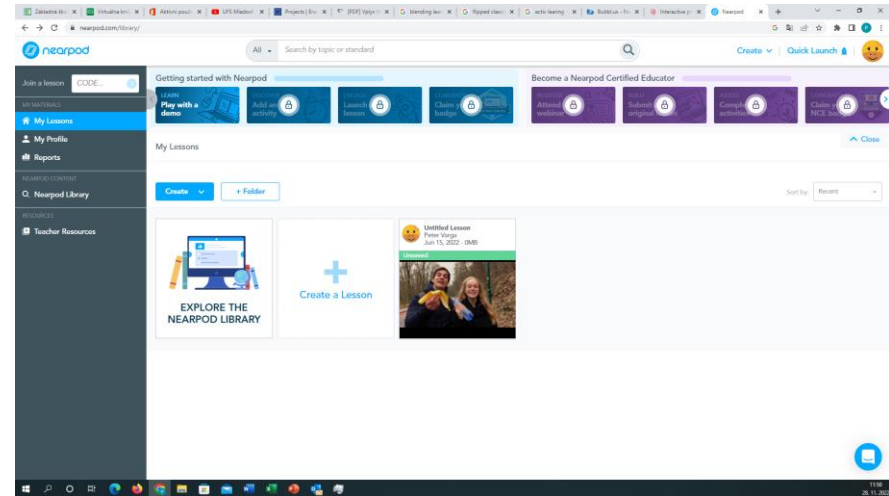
Základná š... | Virtuálna kn... | Aktívni použ... | UFS Mladosť | Projects | Sh... | [PDF] Vplyv... | blending lea... | flipped classr... | activ learning | Bulletus - Sh... | Interactive p... | Nearpod

nearpod.com/library/

nearpod

All | Search by topic or standard

Create | Quick Launch

Join a lesson | CODE...

MY MATERIALS

My Lessons

My Profile

Reports

NEARPOD CONTENT

Nearpod Library

RESOURCES

Teacher Resources

Getting started with Nearpod

LEARN
Play with a demo

Add an activity

Launch lesson

Claim your badge

Become a Nearpod Certified Educator

Attend webinar

Submit original...

Complete activities

Claim your NCE badge

Close

My Lessons

Create | + Folder

Sort by: Recent

EXPLORE THE NEARPOD LIBRARY

Create a Lesson

Untitled Lesson
Peter Varga
Jun 15, 2022 - 0MB

Unsaved

11:56
28. 11. 2022